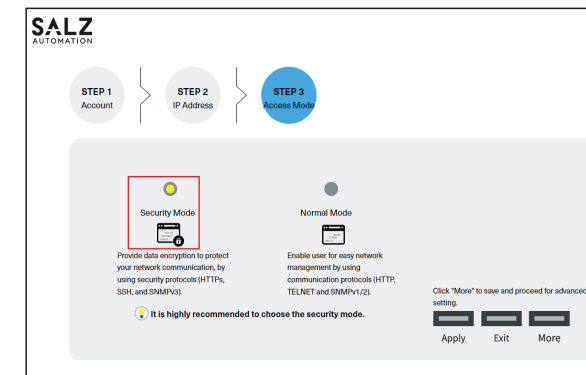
SALZ
AUTOMATION

STEP 1
Account

STEP 2
IP Address

STEP 3
Access Mode

Security Mode

Provide data encryption to protect your network communication, by using security protocols (HTTPs, SSH, and SNMPv3).

Normal Mode

Enable user for easy network management by using communication protocols (HTTP, TELNET and SNMPv1/2).

It is highly recommended to choose the security mode.

Click "More" to save and proceed for advanced setting.

Apply Exit More